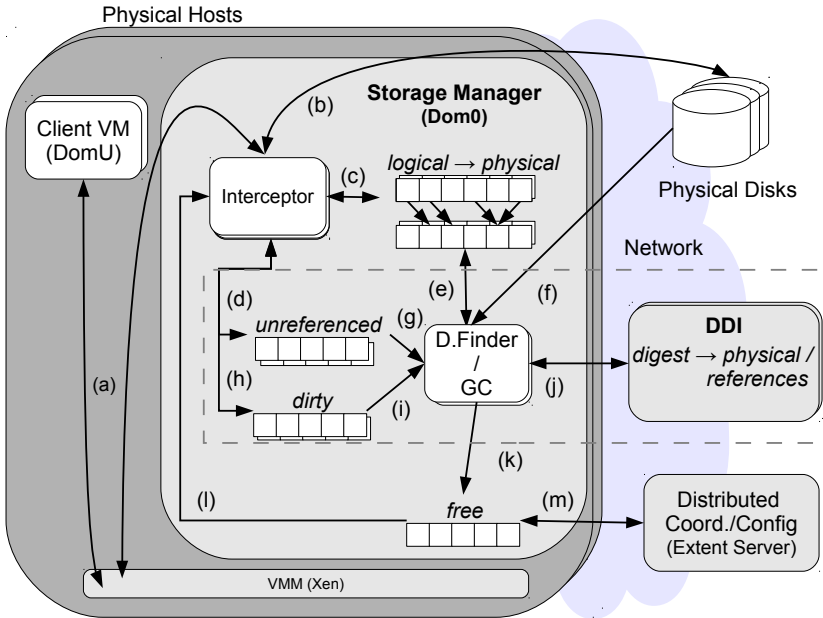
Physical Hosts

Client VM (DomU)

Storage Manager (Dom0)

(b)

Interceptor

(c)

*logical → physical*

Physical Disks

Network

(d)

*unreferenced*

(g)

(e)

(f)

D.Finder / GC

DDI

*digest → physical / references*

(a)

(h)

*dirty*

(i)

(j)

(k)

(l)

*free*

(m)

Distributed Coord./Config (Extent Server)

VMM (Xen)